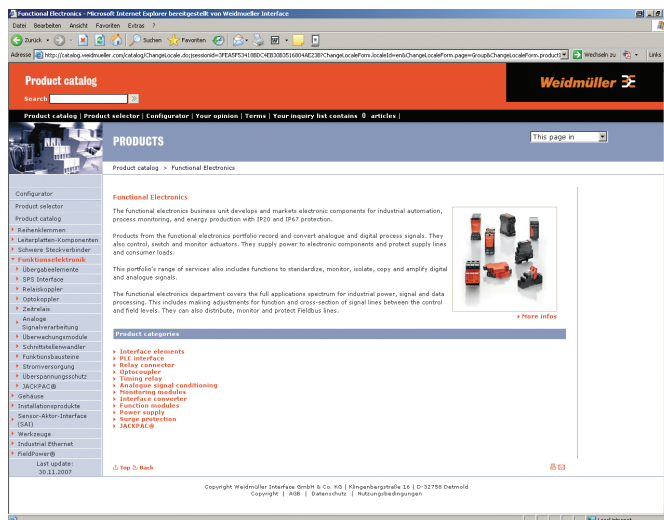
Functional Electronics - Microsoft Internet Explorer bereitgestellt von Weidmüller Interface

Datei Bearbeiten Ansicht Favoriten Extras ?

Zurück Suchen Favoriten

Adresse http://catalog.weidmueller.com/catalog/ChangeLocale.do;jsessionid=3FEA5F53418BDC4EB3083516804AE238?ChangeLocaleForm.localeId=en&ChangeLocaleForm.page=Group&ChangeLocaleForm.productI Wechseln zu Links

Product catalog

Search

Weidmüller

Product catalog | Product selector | Configurator | Your opinion | Terms | Your inquiry list contains 0 articles |

PRODUCTS

This page in

Product catalog > Functional Electronics

Configurator
Product selector
Product catalog
Reihenklemmen
Leiterplatten-Komponenten
Schwere Steckverbinder
Funktionselektronik
Übergabeelemente
SPS Interface
Relaiskoppler
Optokoppler
Zeitrelais
Analoge Signalverarbeitung
Überwachungsmodule
Schnittstellenwandler
Funktionsbausteine
Stromversorgung
Überspannungsschutz
JACKPAC®
Gehäuse
Installationsprodukte
Sensor-Aktor-Interface (SAI)
Werkzeuge
Industrial Ethernet
FieldPower®
Last update: 30.11.2007

Functional Electronics

The functional electronics business unit develops and markets electronic components for industrial automation, process monitoring, and energy production with IP20 and IP67 protection.

Products from the functional electronics portfolio record and convert analogue and digital process signals. They also control, switch and monitor actuators. They supply power to electronic components and protect supply lines and consumer loads.

This portfolio's range of services also includes functions to standardize, monitor, isolate, copy and amplify digital and analogue signals.

The functional electronics department covers the full applications spectrum for industrial power, signal and data processing. This includes making adjustments for function and cross-section of signal lines between the control and field levels. They can also distribute, monitor and protect Fieldbus lines.

More infos

Product categories

Interface elements
PLC interface
Relay connector
Optocoupler
Timing relay
Analogue signal conditioning
Monitoring modules
Interface converter
Function modules
Power supply
Surge protection
JACKPAC®

Top Back

Copyright Weidmüller Interface GmbH & Co. KG | Klingenbergstraße 16 | D-32758 Detmold
Copyright | AGB | Datenschutz | Nutzungsbedingungen

Lokales Intranet